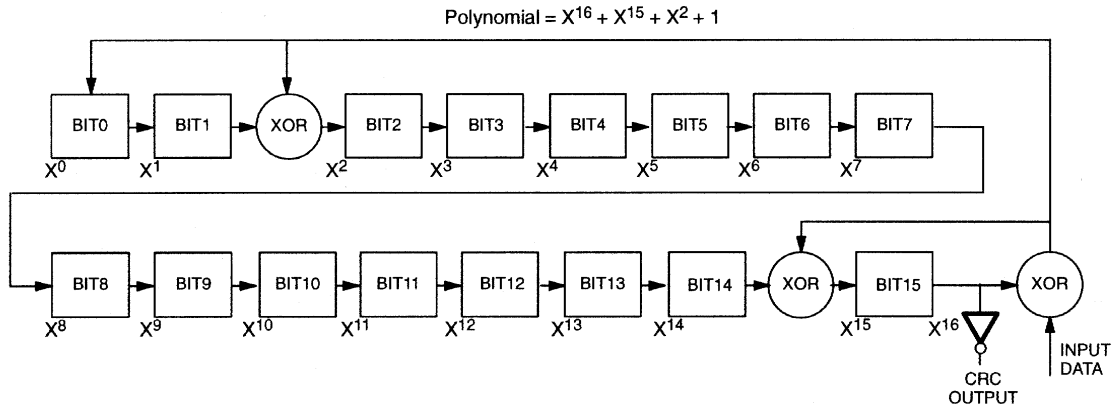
Polynomial = $X^{16} + X^{15} + X^2 + 1$

BIT0 BIT1 XOR BIT2 BIT3 BIT4 BIT5 BIT6 BIT7

$X^0$ $X^1$ $X^2$ $X^3$ $X^4$ $X^5$ $X^6$ $X^7$

BIT8 BIT9 BIT10 BIT11 BIT12 BIT13 BIT14 XOR BIT15 XOR

$X^8$ $X^9$ $X^{10}$ $X^{11}$ $X^{12}$ $X^{13}$ $X^{14}$ $X^{15}$ $X^{16}$

CRC OUTPUT

INPUT DATA